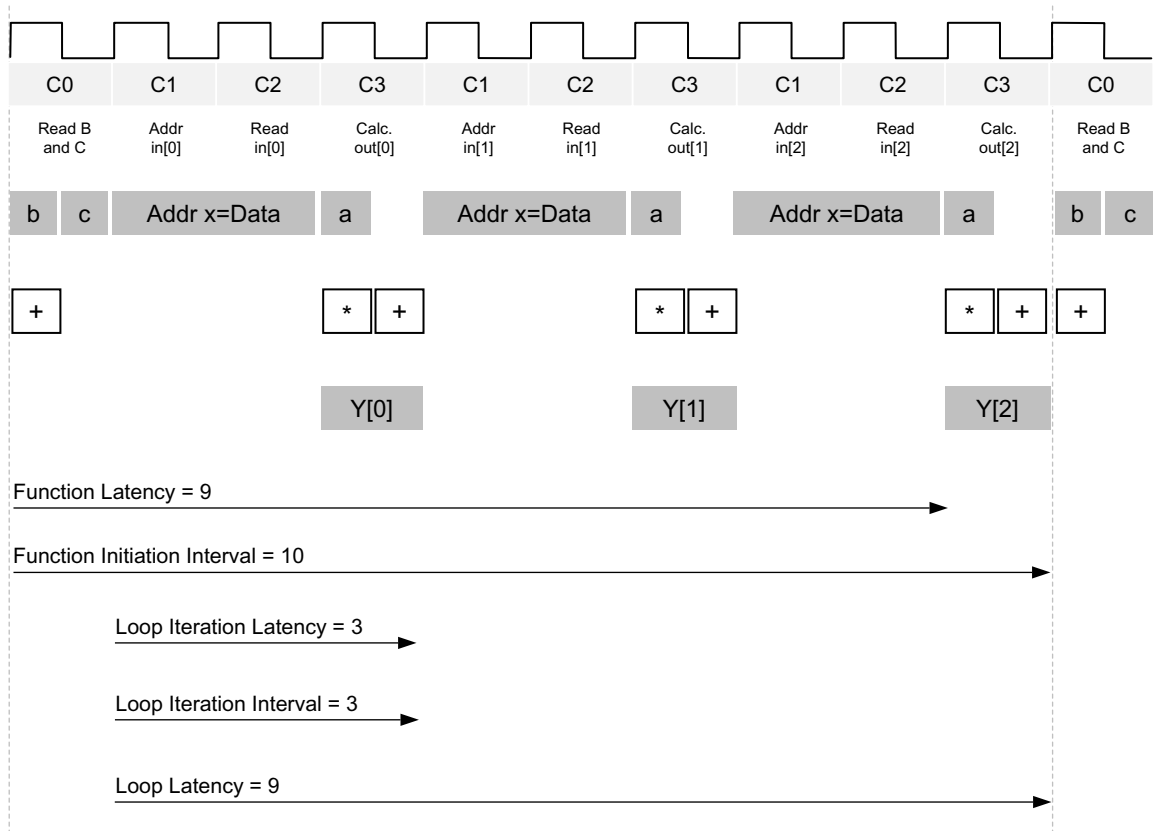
| C0 | C1 | C2 | C3 | C1 | C2 | C3 | C1 | C2 | C3 | C0 |
|---|---|---|---|---|---|---|---|---|---|---|
| Read B and C | Addr in[0] | Read in[0] | Calc. out[0] | Addr in[1] | Read in[1] | Calc. out[1] | Addr in[2] | Read in[2] | Calc. out[2] | Read B and C |

b c Addr x=Data a Addr x=Data a Addr x=Data a b c

+ * + * + * + +

Y[0] Y[1] Y[2]

Function Latency = 9

Function Initiation Interval = 10

Loop Iteration Latency = 3

Loop Iteration Interval = 3

Loop Latency = 9